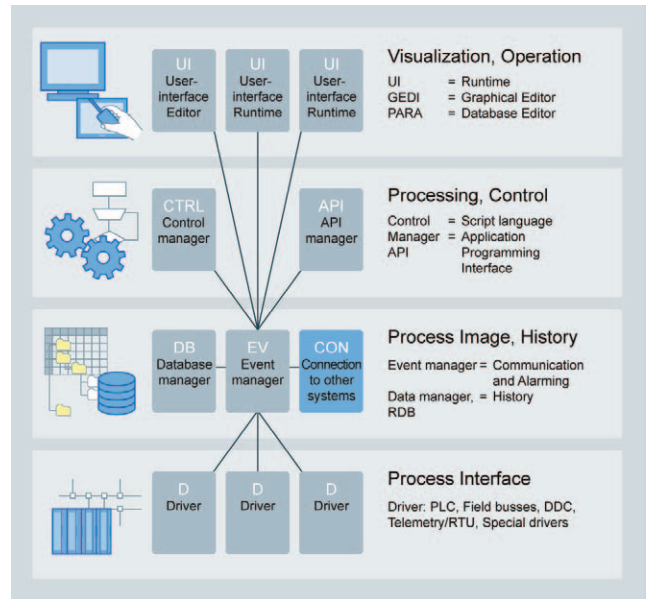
UI
User-interface Editor

UI
User-interface Runtime

UI
User-interface Runtime

Visualization, Operation

UI = Runtime
GEDI = Graphical Editor
PARA = Database Editor

CTRL
Control manager

API
API manager

Processing, Control

Control = Script language
Manager = Application
API Programming Interface

DB
Database manager

EV
Event manager

CON
Connection to other systems

Process Image, History

Event manager = Communication and Alarming
Data manager, = History
RDB

D
Driver

D
Driver

D
Driver

Process Interface

Driver: PLC, Field busses, DDC, Telemetry/RTU, Special drivers